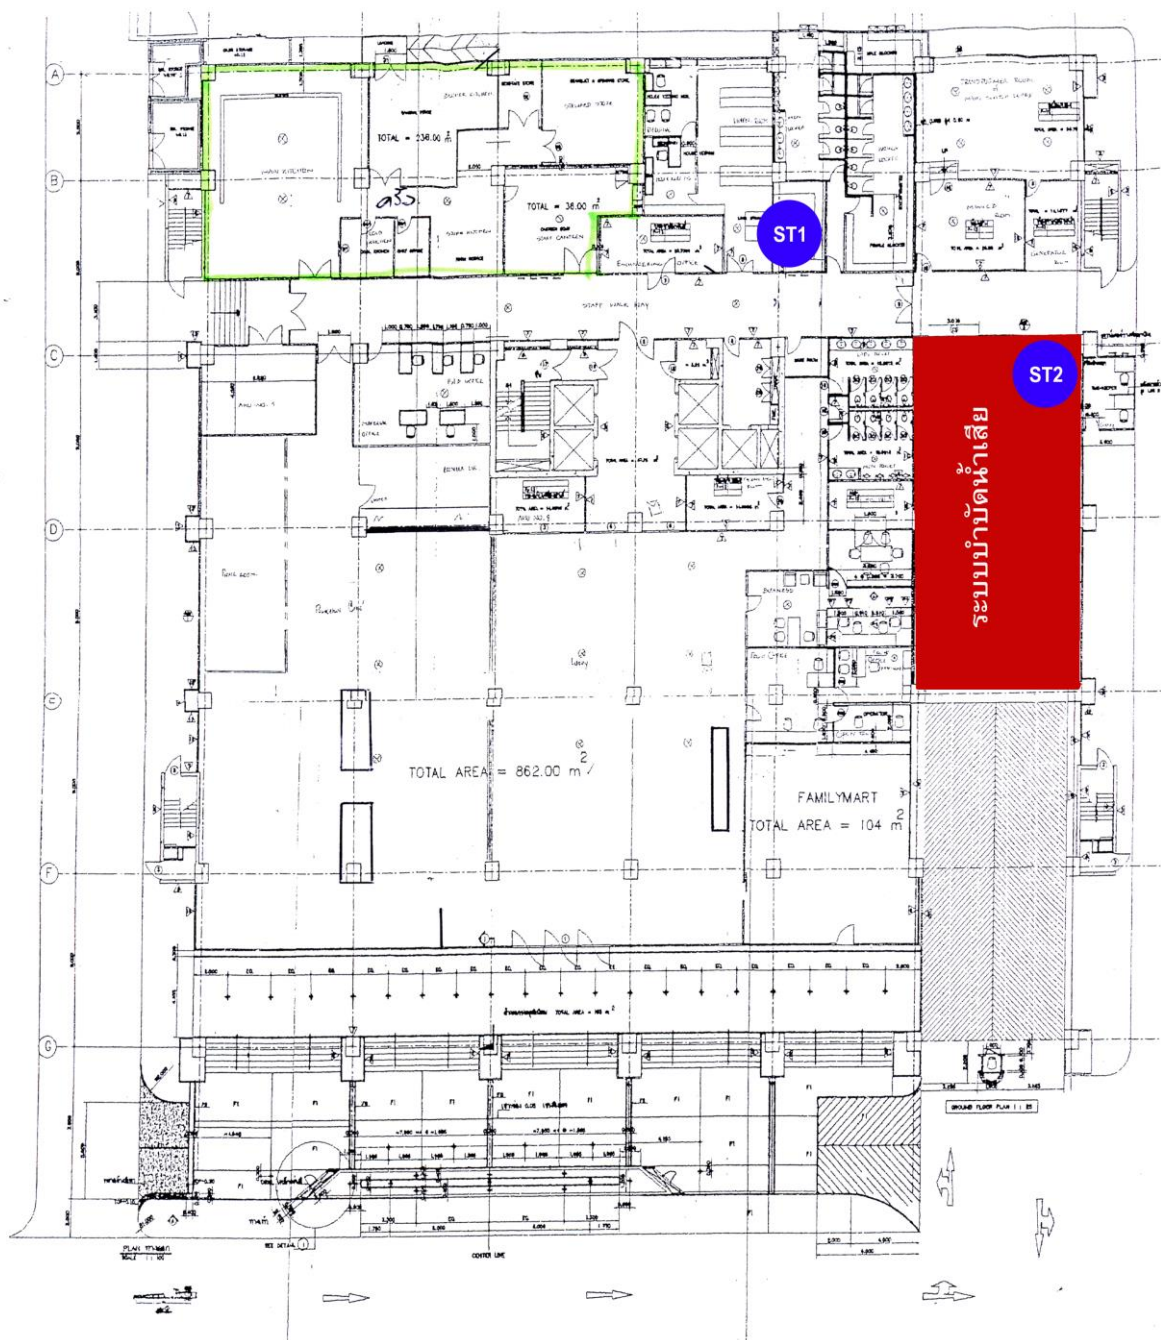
A
B
C
D
E
F
G

TOTAL = 236.00 $m^2$
MAIN KITCHEN
ครัว
TOTAL = 38.00 $m^2$
STAFF CANTEEN
ENGINEERING OFFICE
STAFF WALK WAY
ST1
ST2
ระบบบำบัดน้ำเสีย

TOTAL AREA = 862.00 $m^2$
FAMILYMART
TOTAL AREA = 104 $m^2$

GROUND FLOOR PLAN 1 : 25
CENTER LINE
PLAN